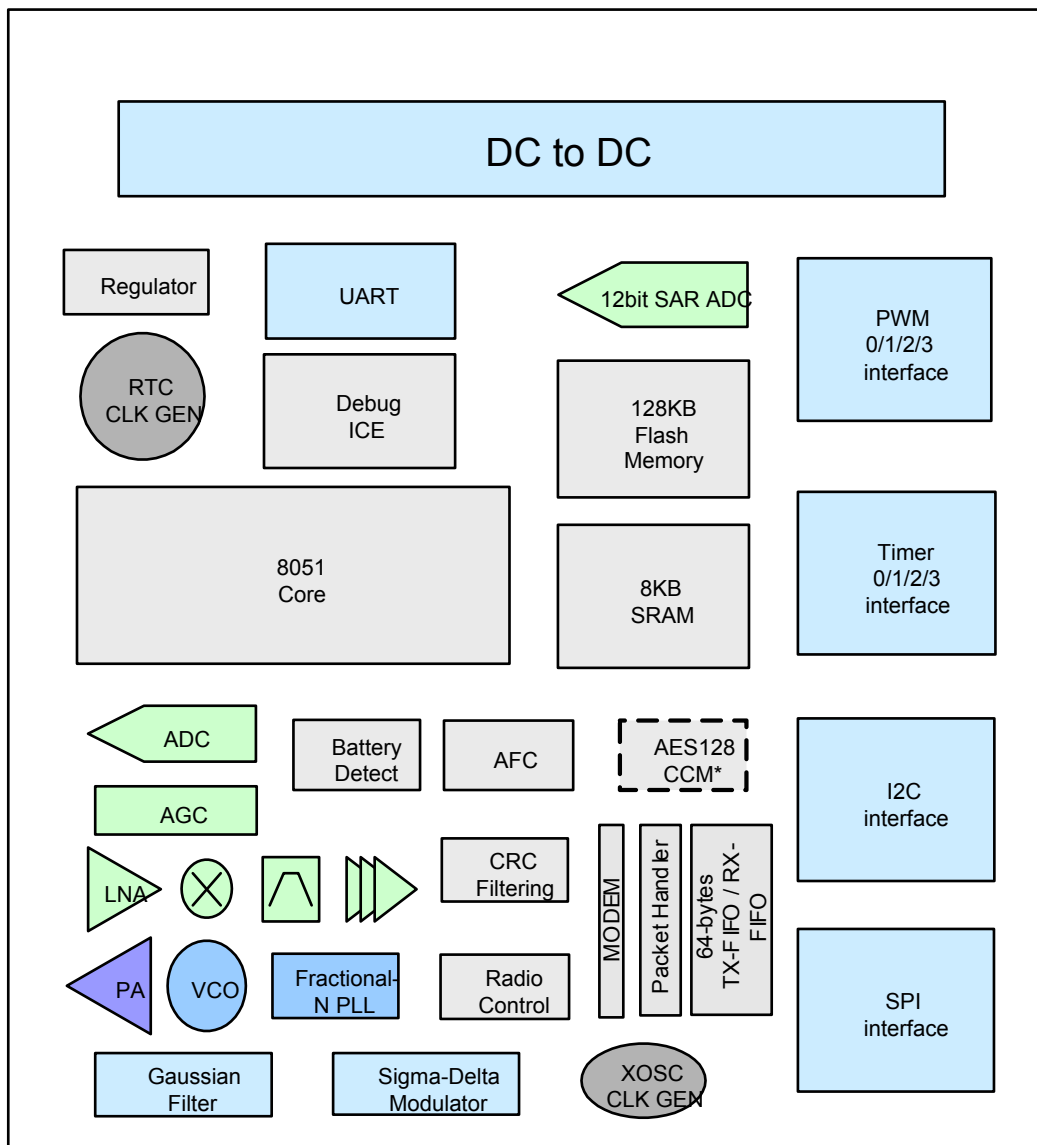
DC to DC

Regulator

UART

12bit SAR ADC

PWM 0/1/2/3 interface

RTC CLK GEN

Debug ICE

128KB Flash Memory

8051 Core

8KB SRAM

Timer 0/1/2/3 interface

ADC

Battery Detect

AFC

AES128 CCM*

I2C interface

AGC

LNA

CRC Filtering

MODEM

Packet Handler

64-bytes TX-FIFO / RX-FIFO

PA

VCO

Fractional-N PLL

Radio Control

SPI interface

Gaussian Filter

Sigma-Delta Modulator

XOSC CLK GEN